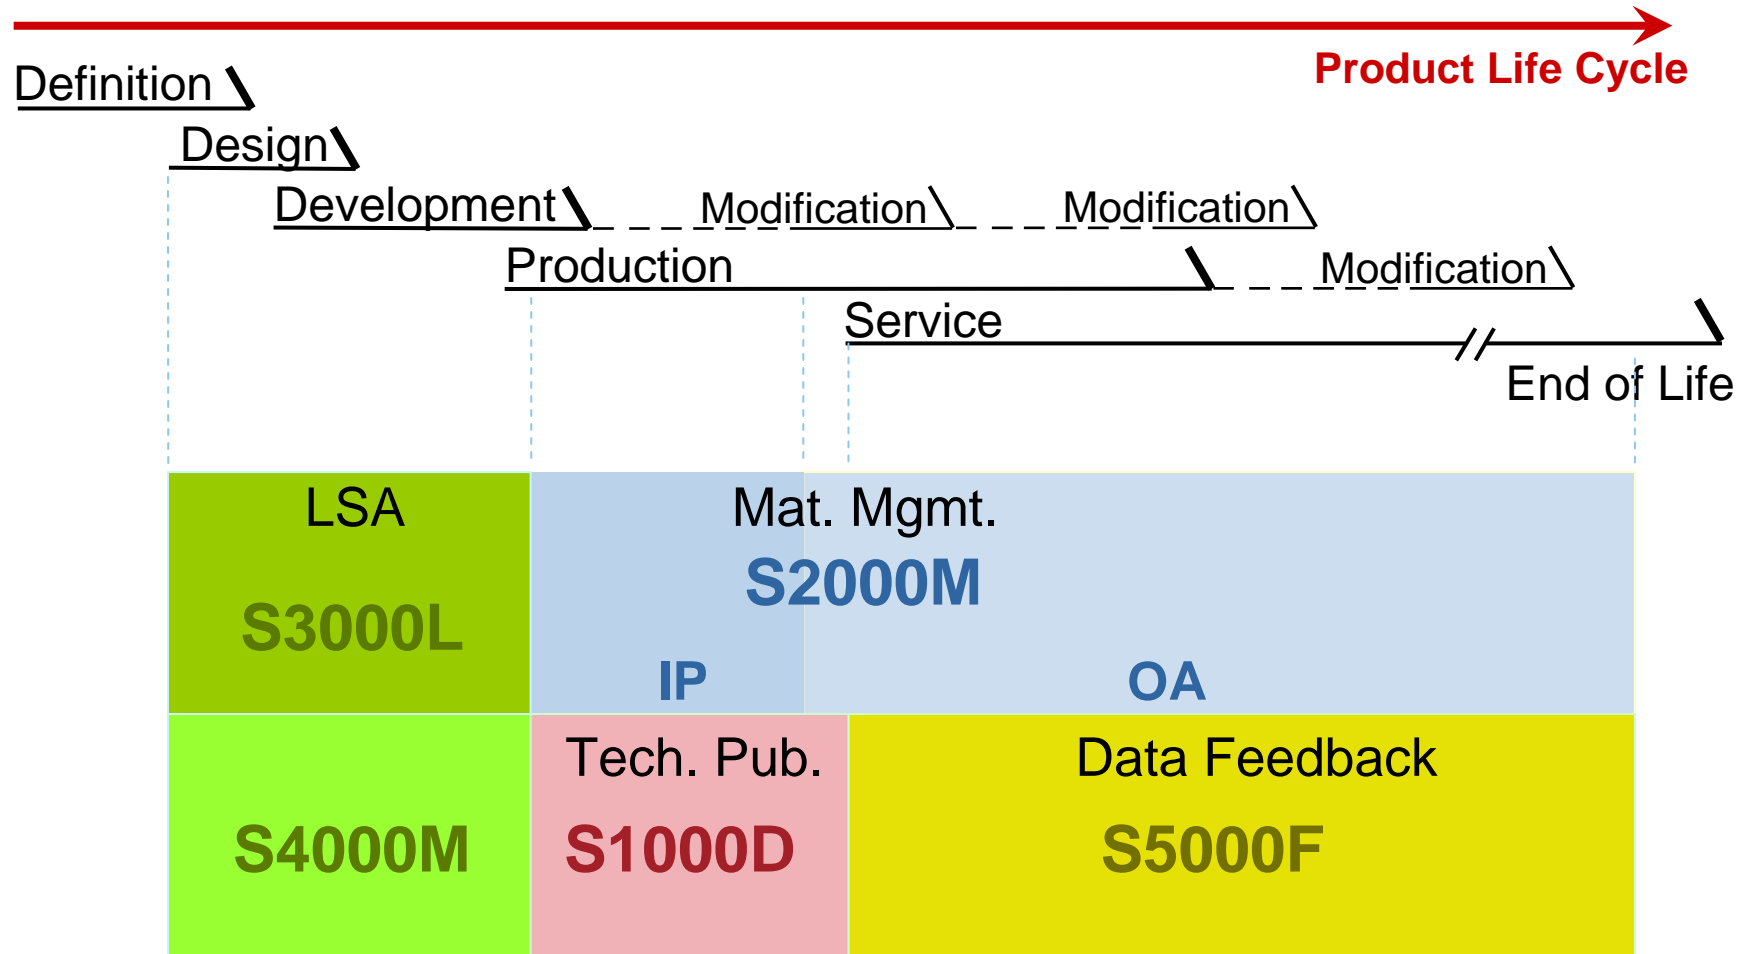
Product Life Cycle

Definition

Design

Development Modification Modification

Production Modification

Service

End of Life

LSA

S3000L

Mat. Mgmt.

S2000M

IP

OA

S4000M

Tech. Pub.

S1000D

Data Feedback

S5000F